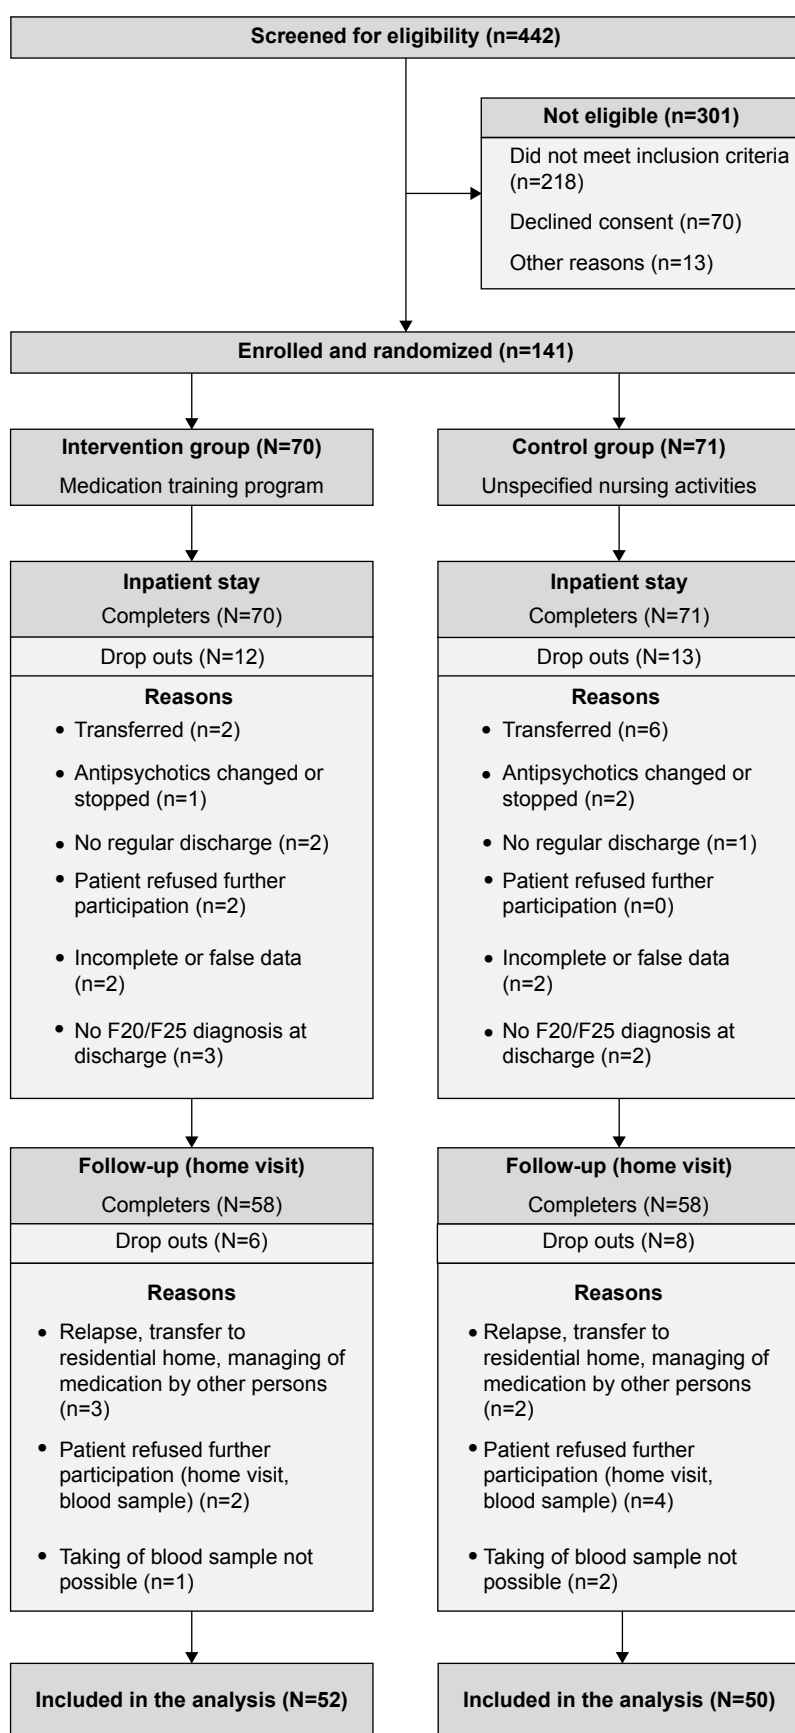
Screened for eligibility (n=442)

Not eligible (n=301)
Did not meet inclusion criteria (n=218)
Declined consent (n=70)
Other reasons (n=13)

Enrolled and randomized (n=141)

Intervention group (N=70)
Medication training program

Inpatient stay
Completers (N=70)
Drop outs (N=12)
Reasons
• Transferred (n=2)
• Antipsychotics changed or stopped (n=1)
• No regular discharge (n=2)
• Patient refused further participation (n=2)
• Incomplete or false data (n=2)
• No F20/F25 diagnosis at discharge (n=3)

Follow-up (home visit)
Completers (N=58)
Drop outs (N=6)
Reasons
• Relapse, transfer to residential home, managing of medication by other persons (n=3)
• Patient refused further participation (home visit, blood sample) (n=2)
• Taking of blood sample not possible (n=1)

Included in the analysis (N=52)

Control group (N=71)
Unspecified nursing activities

Inpatient stay
Completers (N=71)
Drop outs (N=13)
Reasons
• Transferred (n=6)
• Antipsychotics changed or stopped (n=2)
• No regular discharge (n=1)
• Patient refused further participation (n=0)
• Incomplete or false data (n=2)
• No F20/F25 diagnosis at discharge (n=2)

Follow-up (home visit)
Completers (N=58)
Drop outs (N=8)
Reasons
• Relapse, transfer to residential home, managing of medication by other persons (n=2)
• Patient refused further participation (home visit, blood sample) (n=4)
• Taking of blood sample not possible (n=2)

Included in the analysis (N=50)